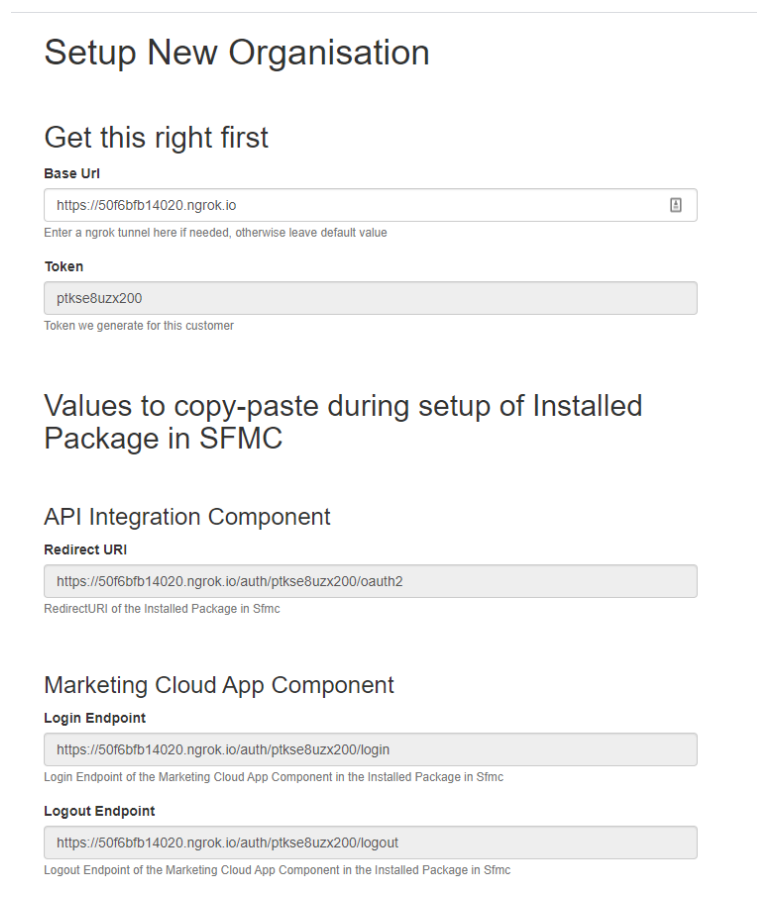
Setup New Organisation

Get this right first

Base Url

https://50f6bfb14020.ngrok.io

Enter a ngrok tunnel here if needed, otherwise leave default value

Token

ptkse8uzx200

Token we generate for this customer

Values to copy-paste during setup of Installed Package in SFMC

API Integration Component

Redirect URI

https://50f6bfb14020.ngrok.io/auth/ptkse8uzx200/oauth2

RedirectURI of the Installed Package in Sfmc

Marketing Cloud App Component

Login Endpoint

https://50f6bfb14020.ngrok.io/auth/ptkse8uzx200/login

Login Endpoint of the Marketing Cloud App Component in the Installed Package in Sfmc

Logout Endpoint

https://50f6bfb14020.ngrok.io/auth/ptkse8uzx200/logout

Logout Endpoint of the Marketing Cloud App Component in the Installed Package in Sfmc